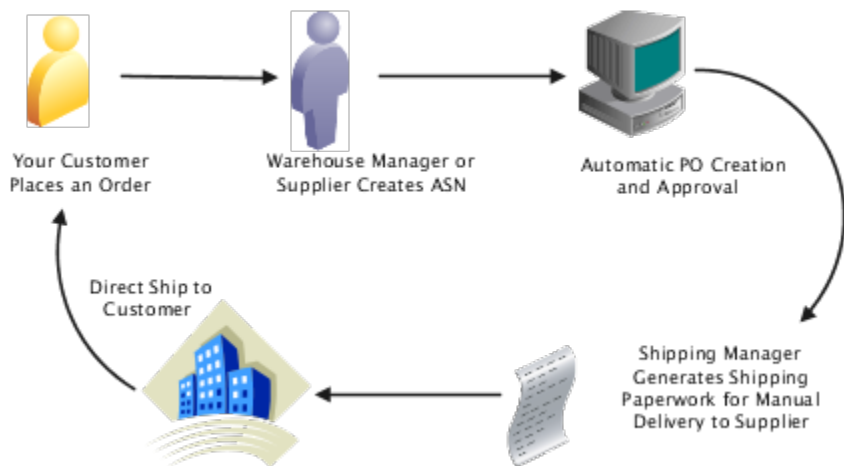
Your Customer Places an Order

Warehouse Manager or Supplier Creates ASN

Automatic PO Creation and Approval

Shipping Manager Generates Shipping Paperwork for Manual Delivery to Supplier

Direct Ship to Customer